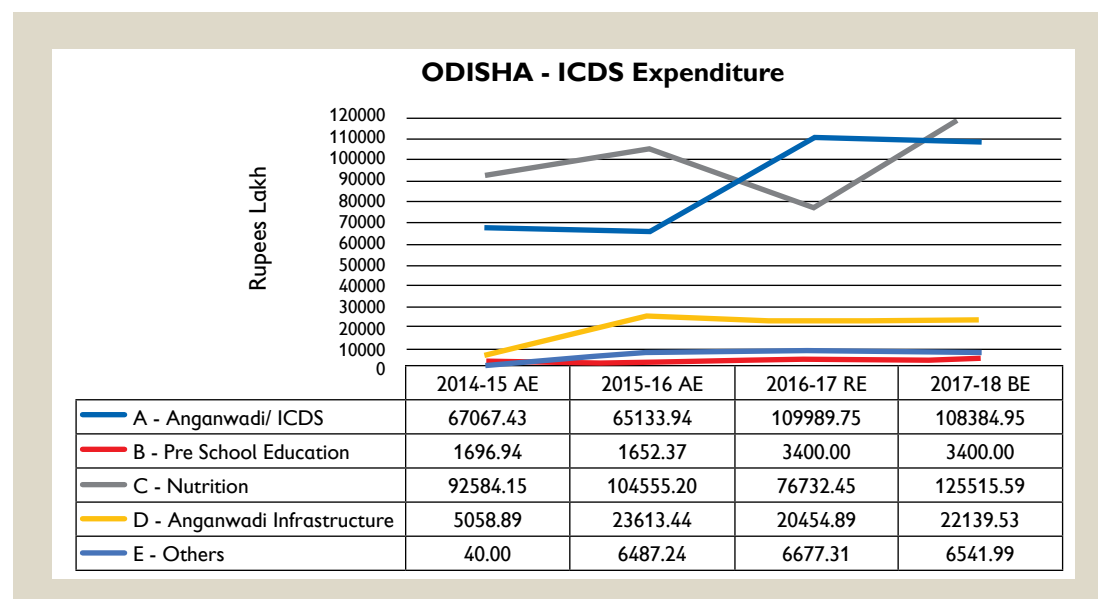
ODISHA - ICDS Expenditure

Rupees Lakh

120000
110000
100000
90000
80000
70000
60000
50000
40000
30000
20000
10000
0

| | 2014-15 AE | 2015-16 AE | 2016-17 RE | 2017-18 BE |
|---|---|---|---|---|
| A - Anganwadi/ ICDS | 67067.43 | 65133.94 | 109989.75 | 108384.95 |
| B - Pre School Education | 1696.94 | 1652.37 | 3400.00 | 3400.00 |
| C - Nutrition | 92584.15 | 104555.20 | 76732.45 | 125515.59 |
| D - Anganwadi Infrastructure | 5058.89 | 23613.44 | 20454.89 | 22139.53 |
| E - Others | 40.00 | 6487.24 | 6677.31 | 6541.99 |